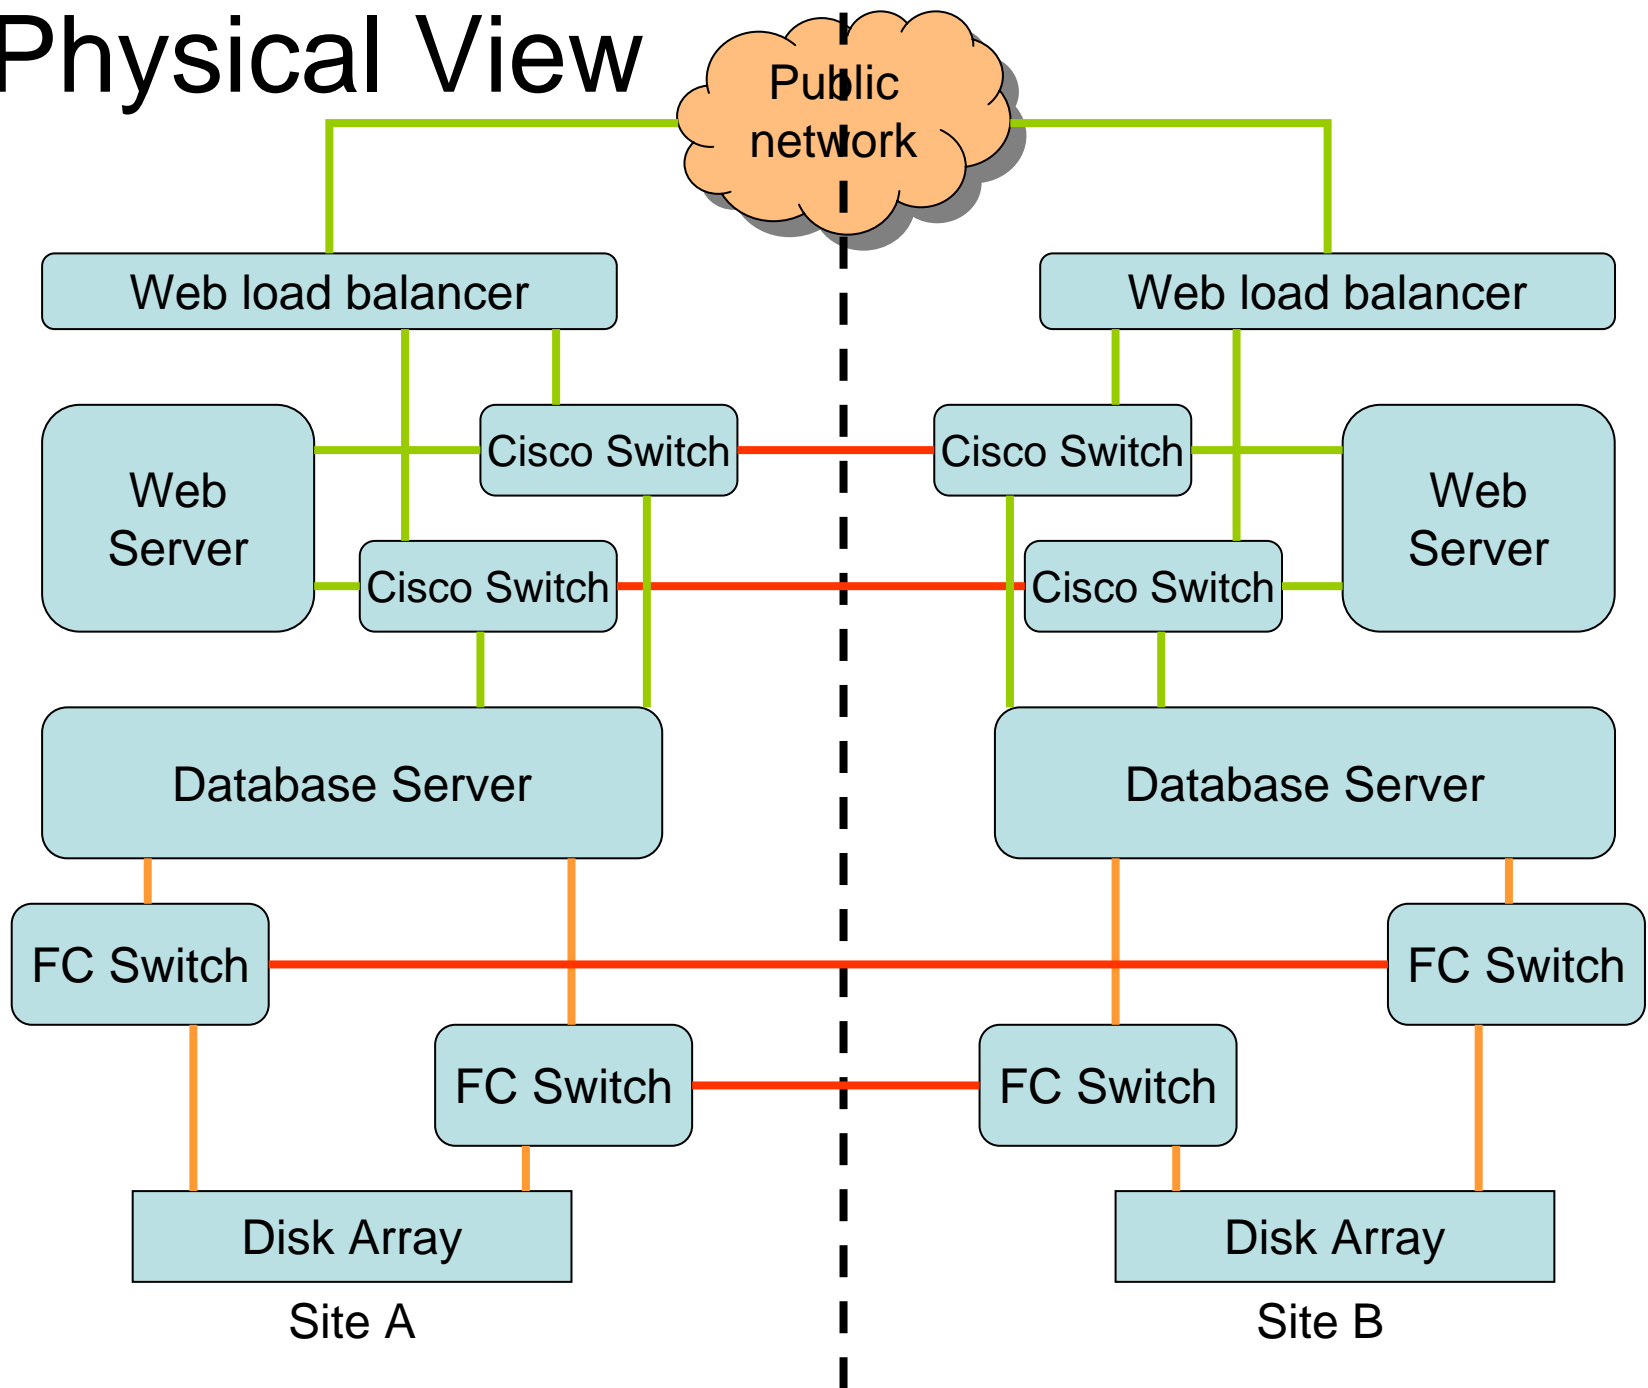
Physical View

Public network

Web load balancer

Web load balancer

Web Server

Cisco Switch

Cisco Switch

Cisco Switch

Cisco Switch

Web Server

Database Server

Database Server

FC Switch

FC Switch

FC Switch

FC Switch

Disk Array

Disk Array

Site A

Site B